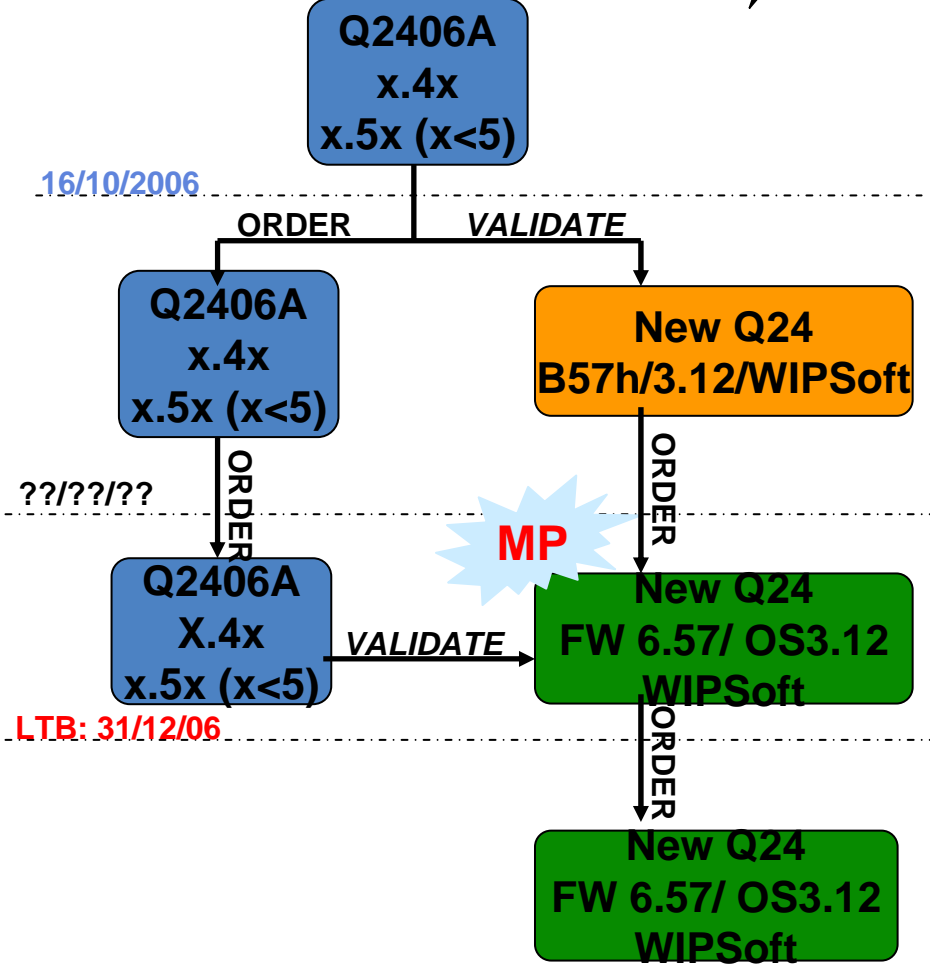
Q2406A
x.4x
x.5x (x<5)

16/10/2006

ORDER

VALIDATE

Q2406A
x.4x
x.5x (x<5)

New Q24
B57h/3.12/WIPSoft

ORDER

ORDER

??/??/??

MP

Q2406A
X.4x
x.5x (x<5)

VALIDATE

New Q24
FW 6.57/ OS3.12
WIPSoft

ORDER

LTB: 31/12/06

New Q24
FW 6.57/ OS3.12
WIPSoft